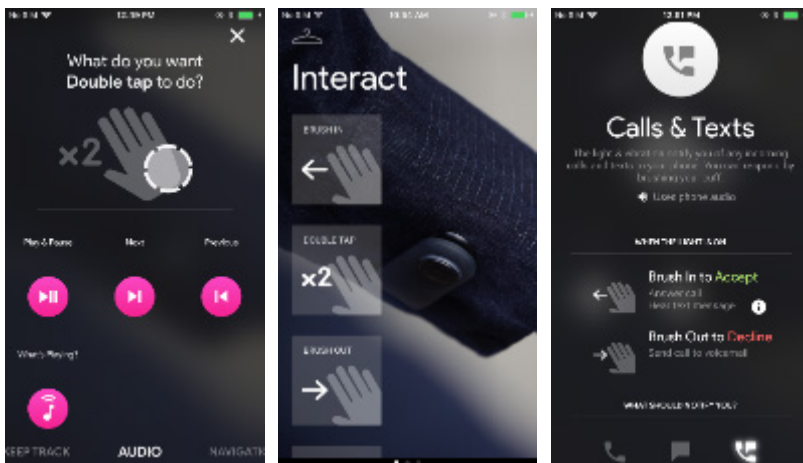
No SIM 12:38 PM

What do you want Double tap to do?

×2

Play & Pause

Next

Previous

What's Playing?

KEEP TRACK AUDIO NAVIGATIO

No SIM 10:55 AM

Interact

BRUSH IN

DOUBLE TAP

×2

BRUSH OUT

No SIM 12:01 PM

Calls & Texts

The light will alert you of any incoming calls and texts on your phone. You can respond by brushing your cuff.

Use phone audio

WHEN THE LIGHT IS ON

Brush In to Accept
Answer call
Hear text message

Brush Out to Decline
Send call to voicemail

WHAT SHOULD NOTIFY YOU?